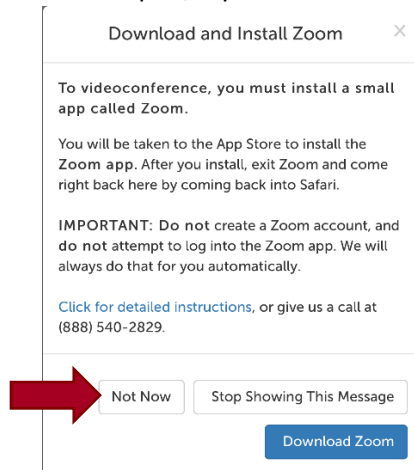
Download and Install Zoom

×

To videoconference, you must install a small app called Zoom.

You will be taken to the App Store to install the Zoom app. After you install, exit Zoom and come right back here by coming back into Safari.

IMPORTANT: Do not create a Zoom account, and do not attempt to log into the Zoom app. We will always do that for you automatically.

Click for detailed instructions, or give us a call at (888) 540-2829.

Not Now

Stop Showing This Message

Download Zoom